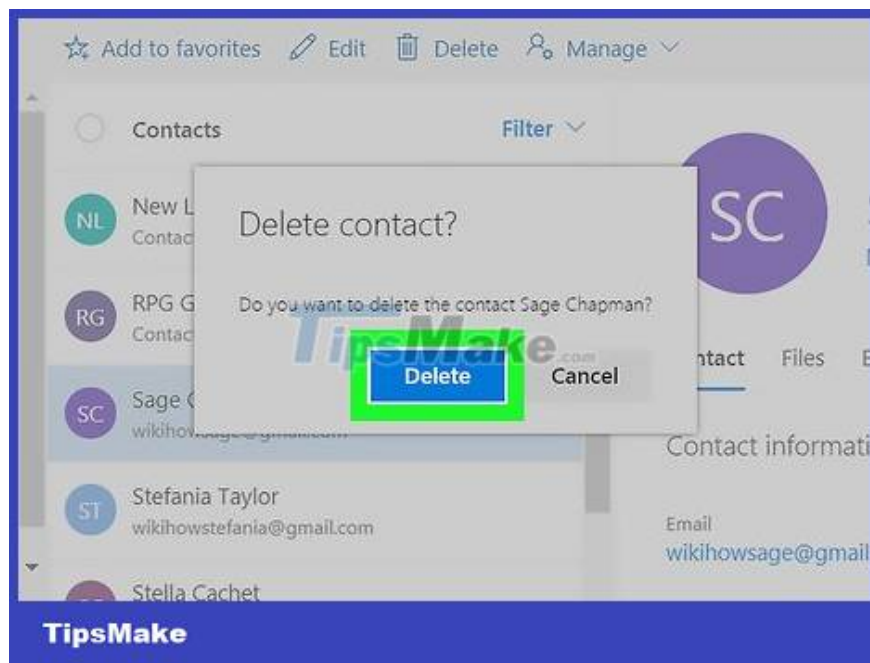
Add to favorites Edit Delete Manage

Contacts Filter

NL New L
Contac

RG RPG G
Contac

SC Sage C
wikihowsage@gmail.com

ST Stefania Taylor
wikihowstefania@gmail.com

Stella Cachet

Delete contact?

Do you want to delete the contact Sage Chapman?

Delete Cancel

TipsMake.com

SC

ntact Files E

Contact informati

Email
wikihowsage@gmail

TipsMake